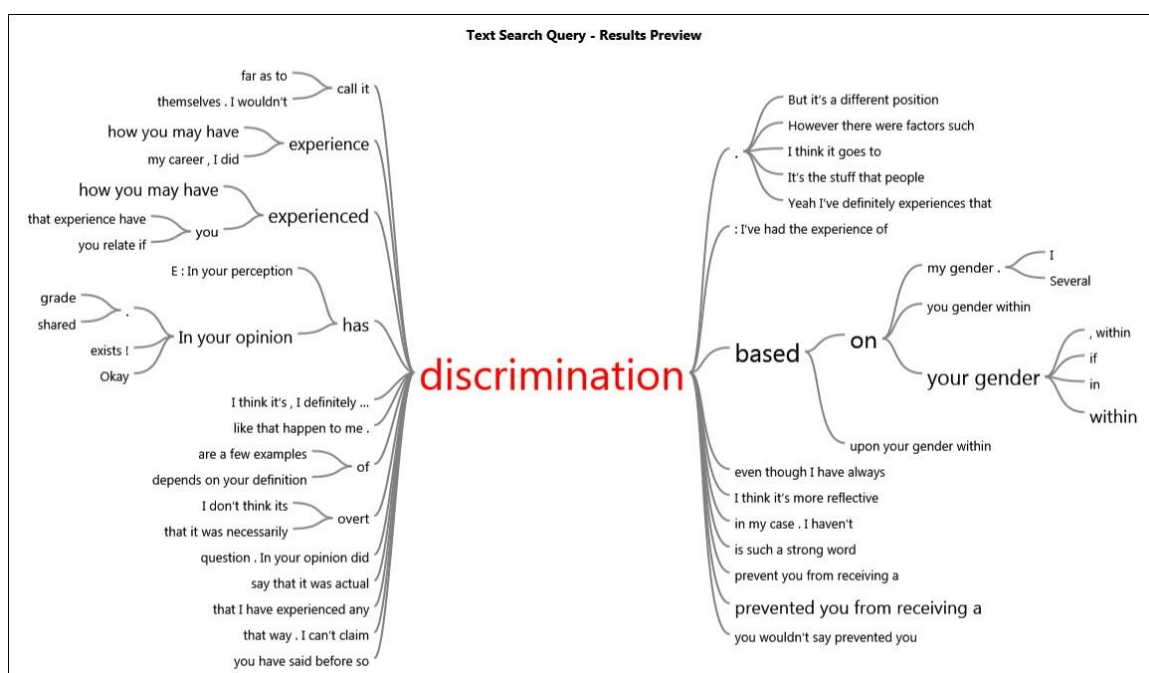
Text Search Query - Results Preview

far as to
themselves . I wouldn't
call it
how you may have
my career , I did
experience
how you may have
that experience have
you relate if
you
experienced
E : In your perception
grade
shared
.
exists !
Okay
In your opinion
has
I think it's , I definitely ...
like that happen to me .
are a few examples
depends on your definition
of
I don't think its
that it was necessarily
overt
question . In your opinion did
say that it was actual
that I have experienced any
that way . I can't claim
you have said before so

discrimination

.
But it's a different position
However there were factors such
I think it goes to
It's the stuff that people
Yeah I've definitely experiences that
: I've had the experience of
based
on
my gender .
I
Several
you gender within
your gender
, within
if
in
within
upon your gender within
even though I have always
I think it's more reflective
in my case . I haven't
is such a strong word
prevent you from receiving a
prevented you from receiving a
you wouldn't say prevented you